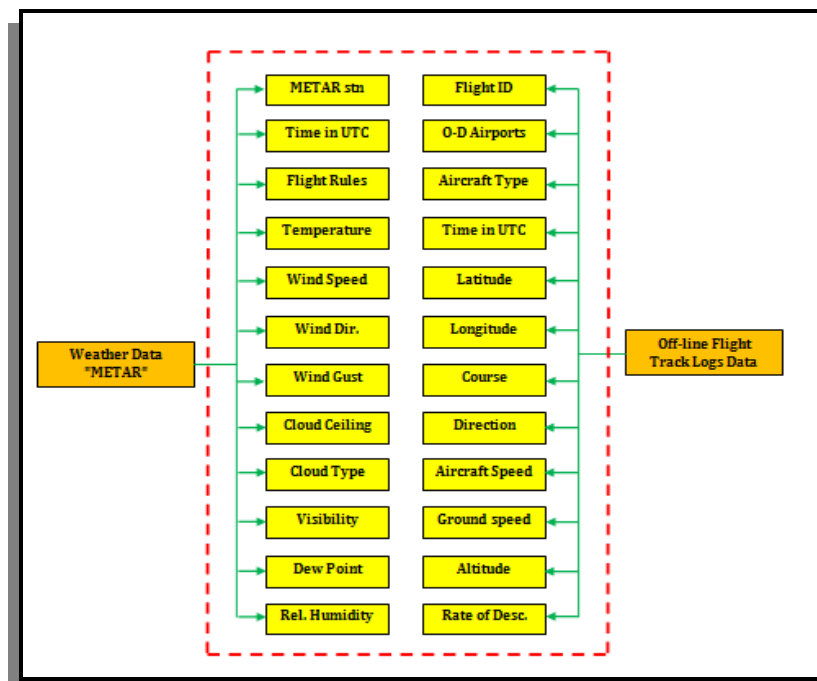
Weather Data "METAR"

METAR stn
Time in UTC
Flight Rules
Temperature
Wind Speed
Wind Dir.
Wind Gust
Cloud Ceiling
Cloud Type
Visibility
Dew Point
Rel. Humidity

Flight ID
O-D Airports
Aircraft Type
Time in UTC
Latitude
Longitude
Course
Direction
Aircraft Speed
Ground speed
Altitude
Rate of Desc.

Off-line Flight Track Logs Data